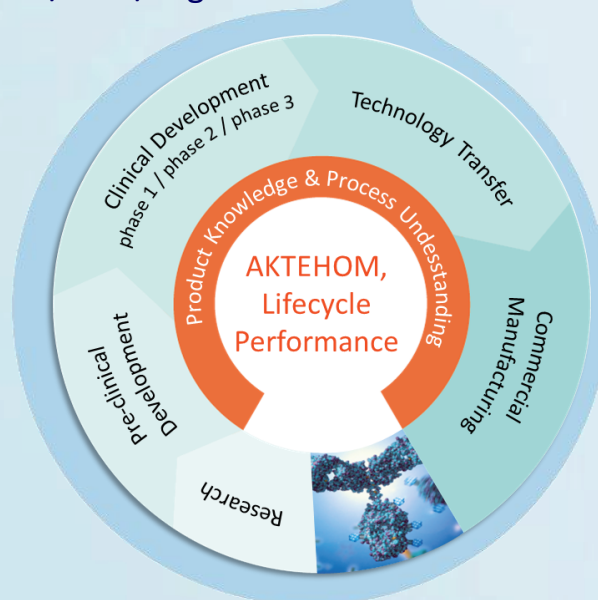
Clinical Development
phase 1 / phase 2 / phase 3

Technology Transfer

Product Knowledge & Process Undesstanding

AKTEHOM,
Lifecycle
Performance

Commercial Manufacturing

Pre-clinical Development

Research